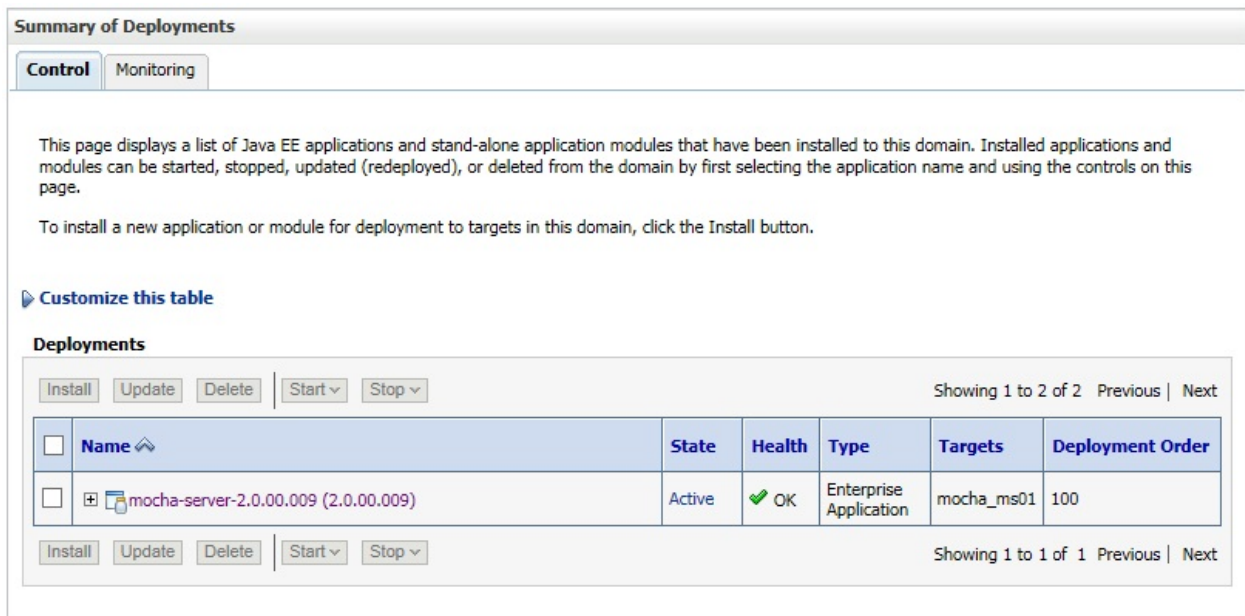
Summary of Deployments

Control | Monitoring

This page displays a list of Java EE applications and stand-alone application modules that have been installed to this domain. Installed applications and modules can be started, stopped, updated (redeployed), or deleted from the domain by first selecting the application name and using the controls on this page.

To install a new application or module for deployment to targets in this domain, click the Install button.

Customize this table

Deployments

Install | Update | Delete | Start | Stop

Showing 1 to 2 of 2 Previous | Next

| | Name | State | Health | Type | Targets | Deployment Order |
|---|---|---|---|---|---|---|
| | mocha-server-2.0.00.009 (2.0.00.009) | Active | OK | Enterprise Application | mocha_ms01 | 100 |

Install | Update | Delete | Start | Stop

Showing 1 to 1 of 1 Previous | Next